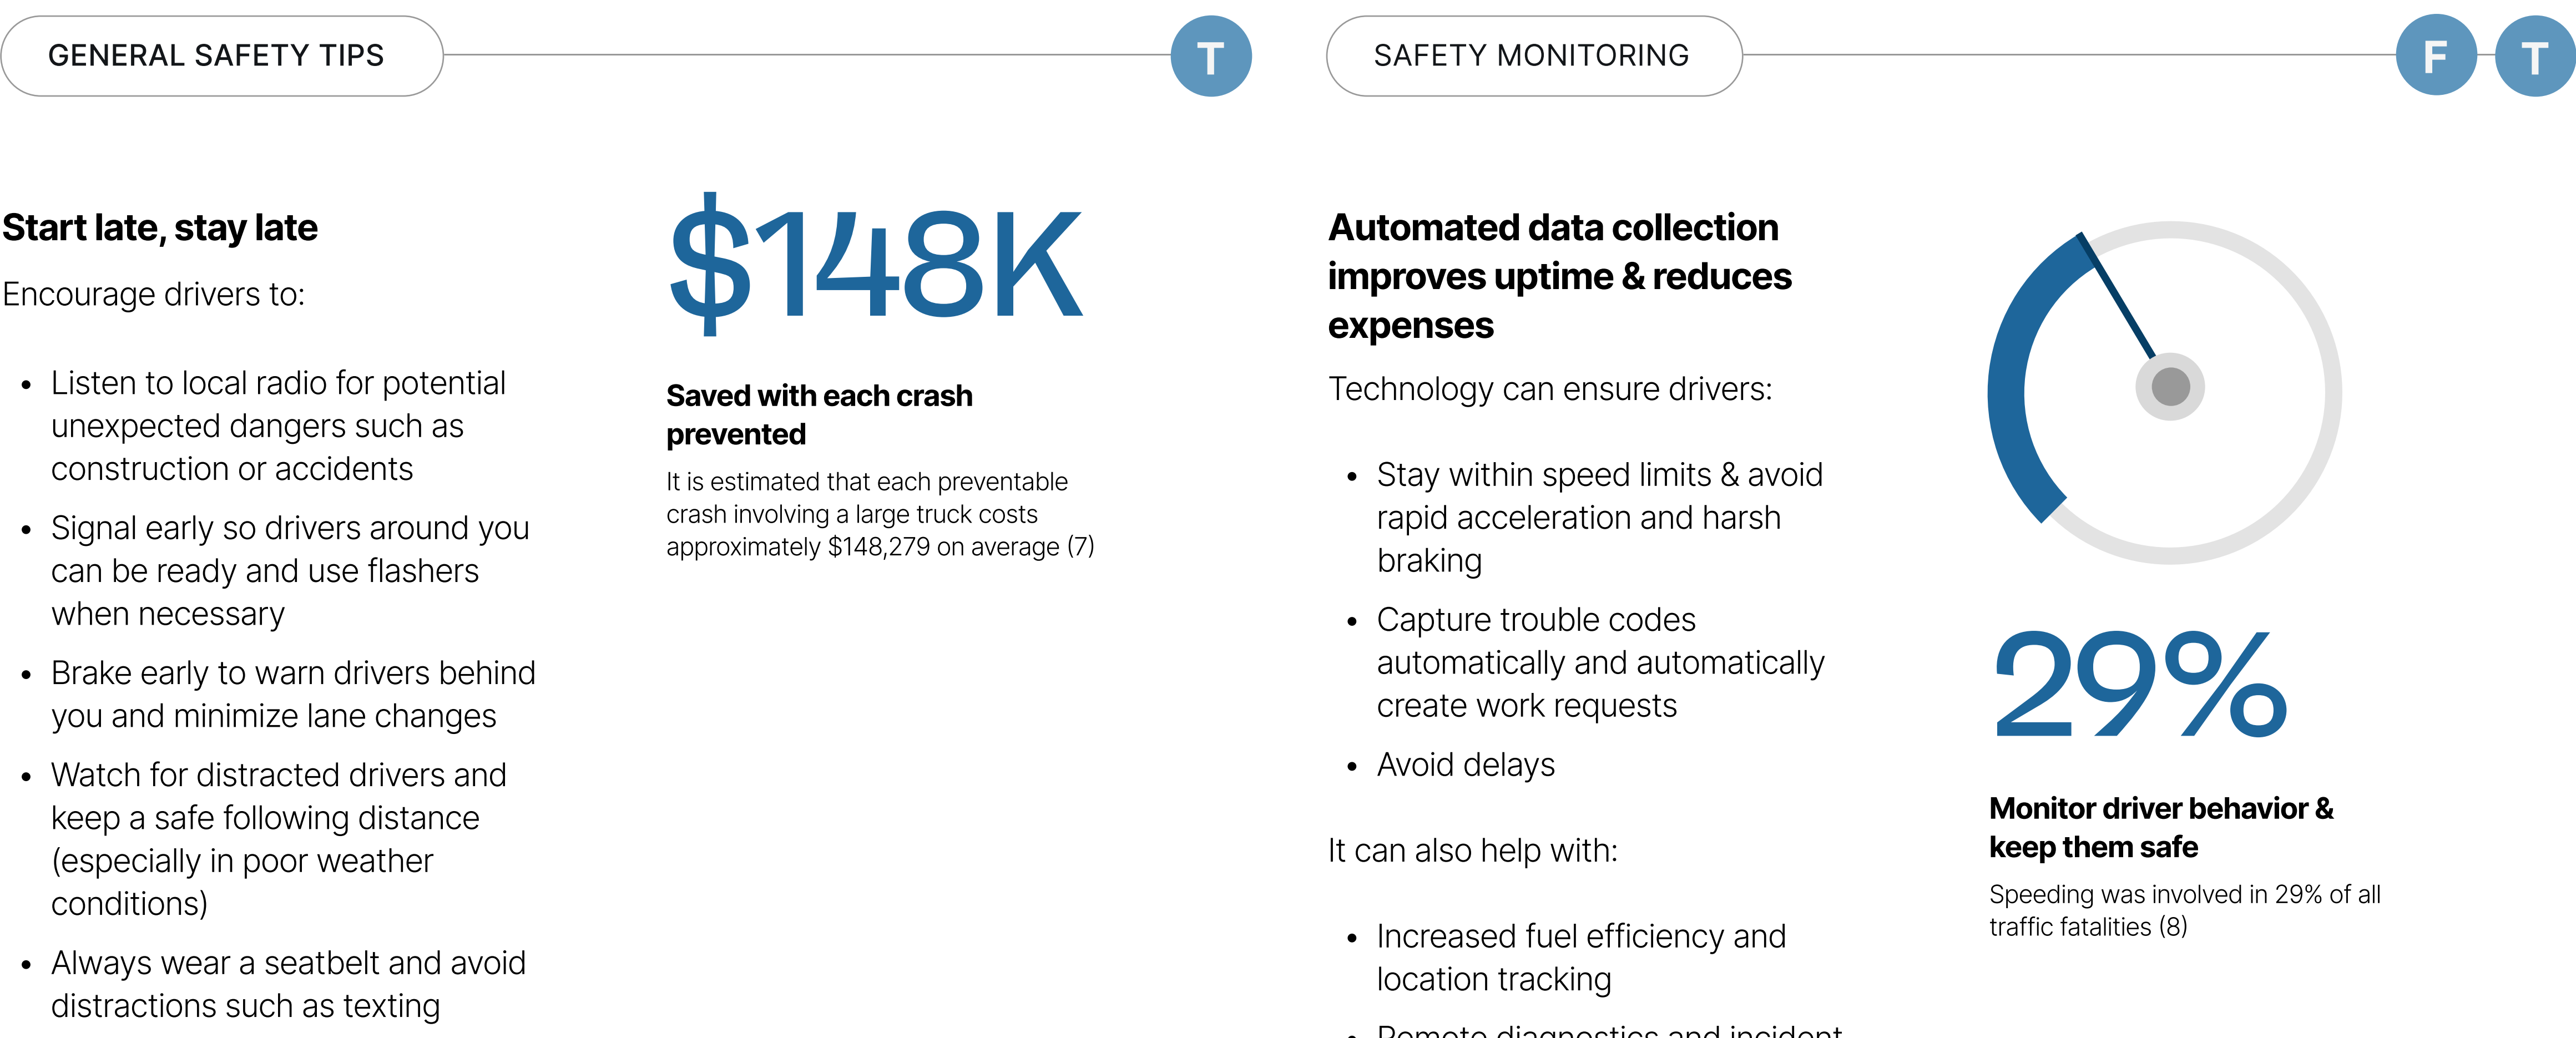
GENERAL SAFETY TIPS

T

Start late, stay late

Encourage drivers to:

- Listen to local radio for potential unexpected dangers such as construction or accidents
- Signal early so drivers around you can be ready and use flashers when necessary
- Brake early to warn drivers behind you and minimize lane changes
- Watch for distracted drivers and keep a safe following distance (especially in poor weather conditions)
- Always wear a seatbelt and avoid distractions such as texting

$148K

Saved with each crash prevented

It is estimated that each preventable crash involving a large truck costs approximately $148,279 on average (7)

SAFETY MONITORING

F T

Automated data collection improves uptime & reduces expenses

Technology can ensure drivers:

- Stay within speed limits & avoid rapid acceleration and harsh braking
- Capture trouble codes automatically and automatically create work requests
- Avoid delays

It can also help with:

- Increased fuel efficiency and location tracking
- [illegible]

29%

Monitor driver behavior & keep them safe

Speeding was involved in 29% of all traffic fatalities (8)